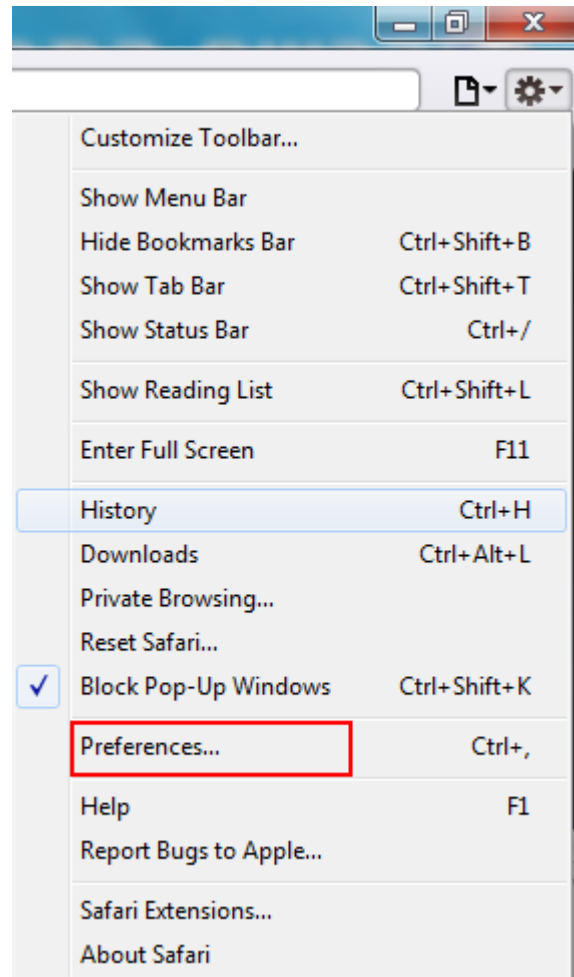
Customize Toolbar...

Show Menu Bar
Hide Bookmarks Bar Ctrl+Shift+B
Show Tab Bar Ctrl+Shift+T
Show Status Bar Ctrl+/

Show Reading List Ctrl+Shift+L

Enter Full Screen F11

History Ctrl+H
Downloads Ctrl+Alt+L
Private Browsing...
Reset Safari...
✓ Block Pop-Up Windows Ctrl+Shift+K

Preferences... Ctrl+,

Help F1
Report Bugs to Apple...

Safari Extensions...
About Safari